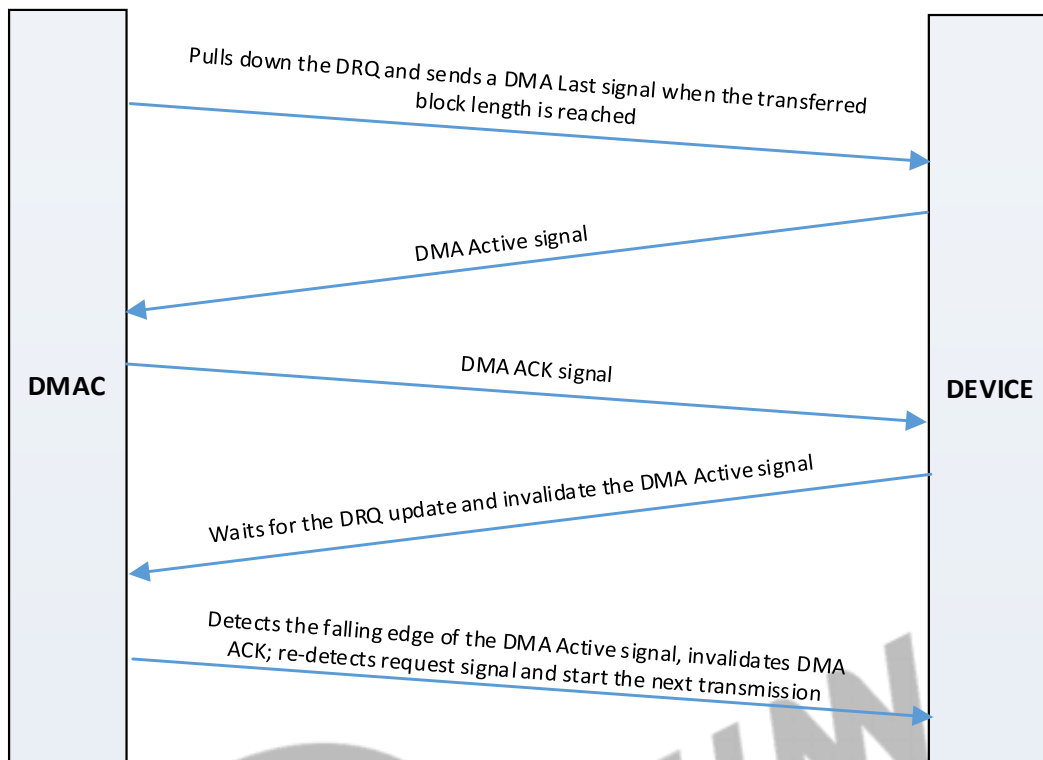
DMAC

DEVICE

Pulls down the DRQ and sends a DMA Last signal when the transferred block length is reached

DMA Active signal

DMA ACK signal

Waits for the DRQ update and invalidate the DMA Active signal

Detects the falling edge of the DMA Active signal, invalidates DMA ACK; re-detects request signal and start the next transmission